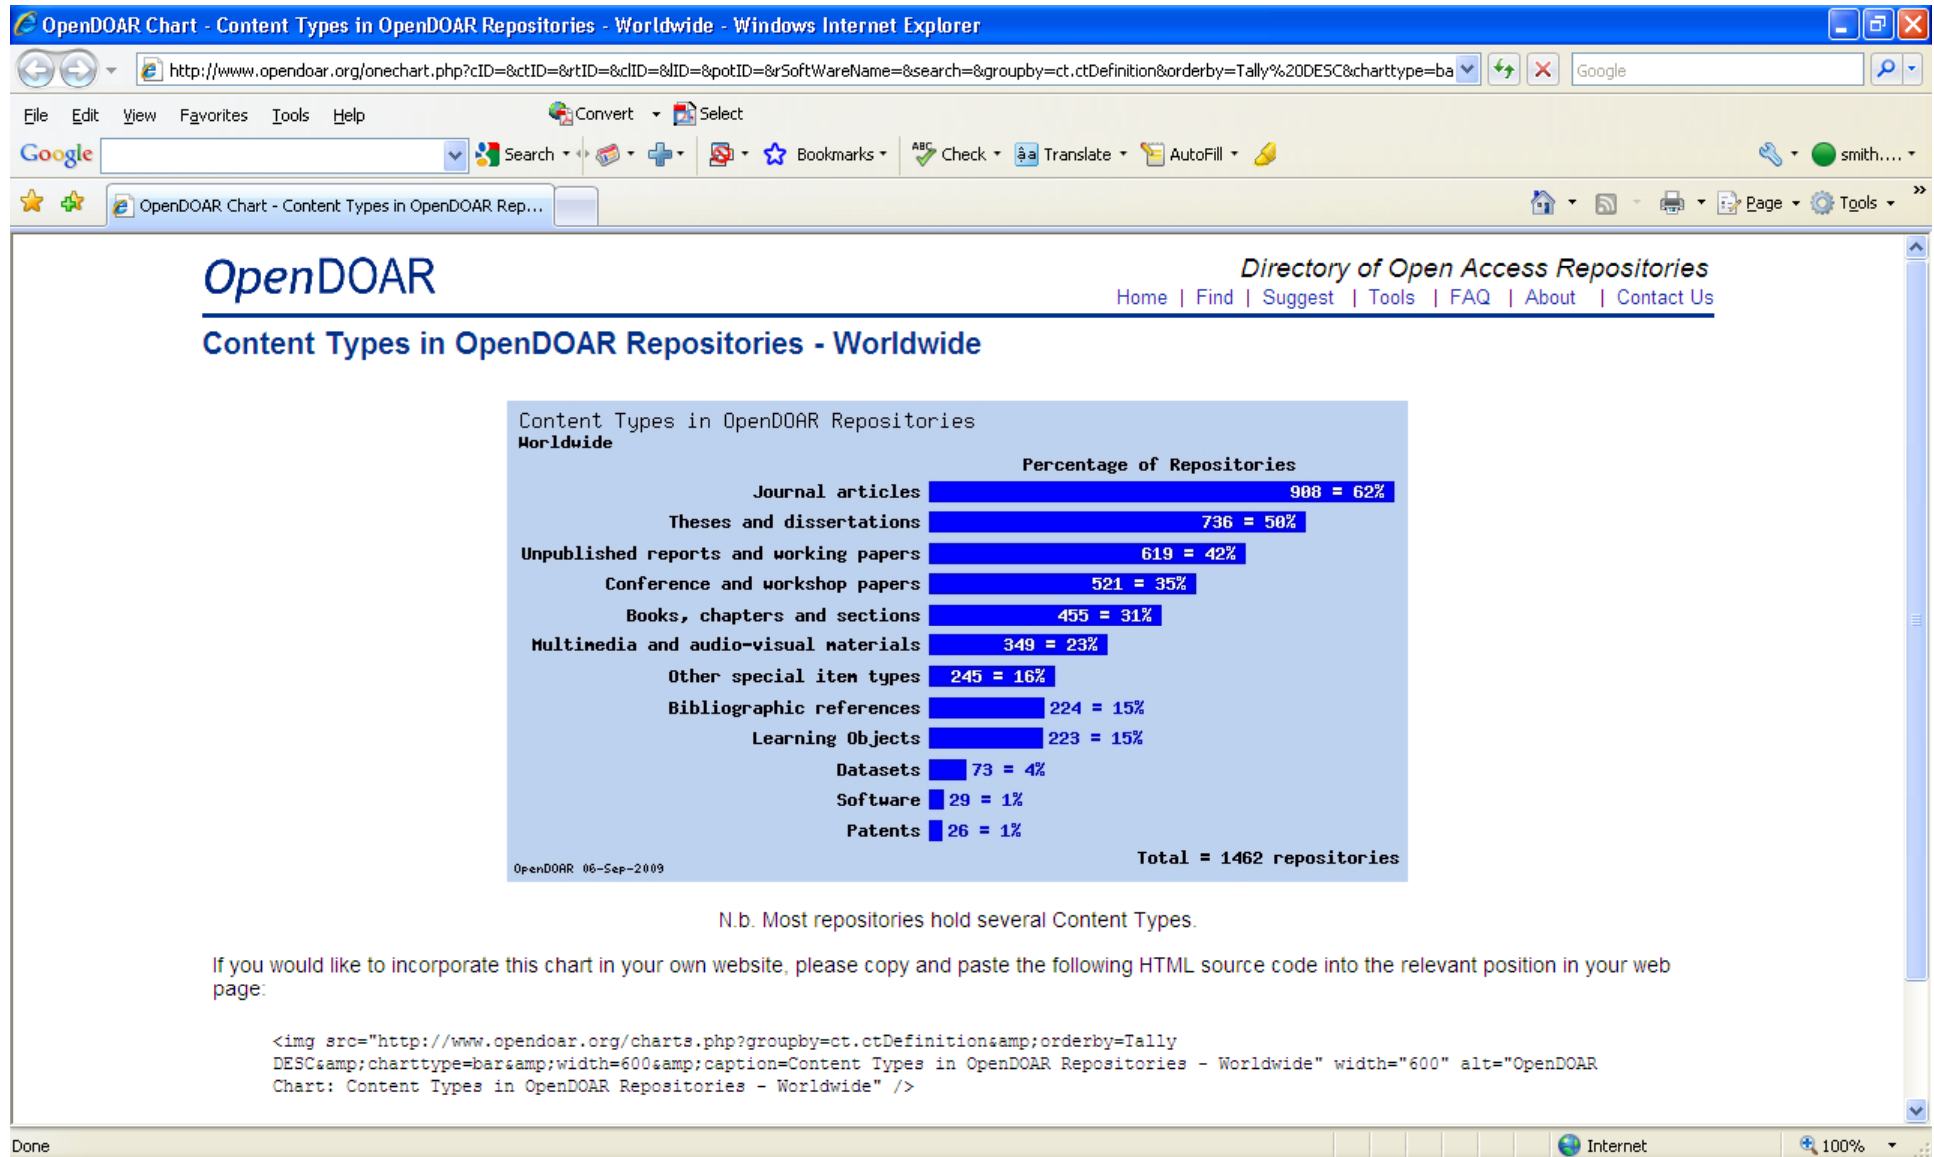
OpenDOAR Chart - Content Types in OpenDOAR Repositories - Worldwide - Windows Internet Explorer

http://www.opendoar.org/onechart.php?cID=&ctID=&rtID=&clID=&lID=&potID=&rSoftWareName=&search=&groupby=ct.ctDefinition&orderby=Tally%20DESC&charttype=ba

Google

File Edit View Favorites Tools Help

Convert Select

Google Search Bookmarks Check Translate AutoFill smith....

OpenDOAR Chart - Content Types in OpenDOAR Rep...

Page Tools

OpenDOAR

Directory of Open Access Repositories

Home | Find | Suggest | Tools | FAQ | About | Contact Us

Content Types in OpenDOAR Repositories - Worldwide

Content Types in OpenDOAR Repositories
Worldwide

Percentage of Repositories

| Content type | |
|---|---|
| Journal articles | 908 = 62% |
| Theses and dissertations | 736 = 50% |
| Unpublished reports and working papers | 619 = 42% |
| Conference and workshop papers | 521 = 35% |
| Books, chapters and sections | 455 = 31% |
| Multimedia and audio-visual materials | 349 = 23% |
| Other special item types | 245 = 16% |
| Bibliographic references | 224 = 15% |
| Learning Objects | 223 = 15% |
| Datasets | 73 = 4% |
| Software | 29 = 1% |
| Patents | 26 = 1% |

Total = 1462 repositories

OpenDOAR 06-Sep-2009

N.b. Most repositories hold several Content Types.

If you would like to incorporate this chart in your own website, please copy and paste the following HTML source code into the relevant position in your web page:

<img src="http://www.opendoar.org/charts.php?groupby=ct.ctDefinition&amp;orderby=Tally DESC&amp;charttype=bar&amp;width=600&amp;caption=Content Types in OpenDOAR Repositories - Worldwide" width="600" alt="OpenDOAR Chart: Content Types in OpenDOAR Repositories - Worldwide" />

Done

Internet

100%